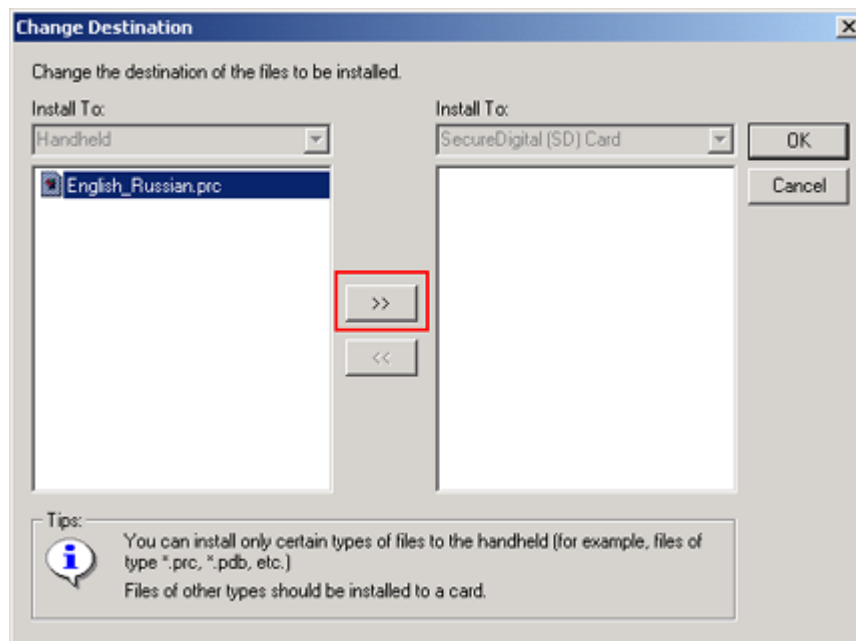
Change Destination

X

Change the destination of the files to be installed.

Install To:

Handheld

English_Russian.prc

Install To:

SecureDigital (SD) Card

OK

Cancel

>>

<<

Tips:

i

You can install only certain types of files to the handheld (for example, files of type *.prc, *.pdb, etc.)

Files of other types should be installed to a card.